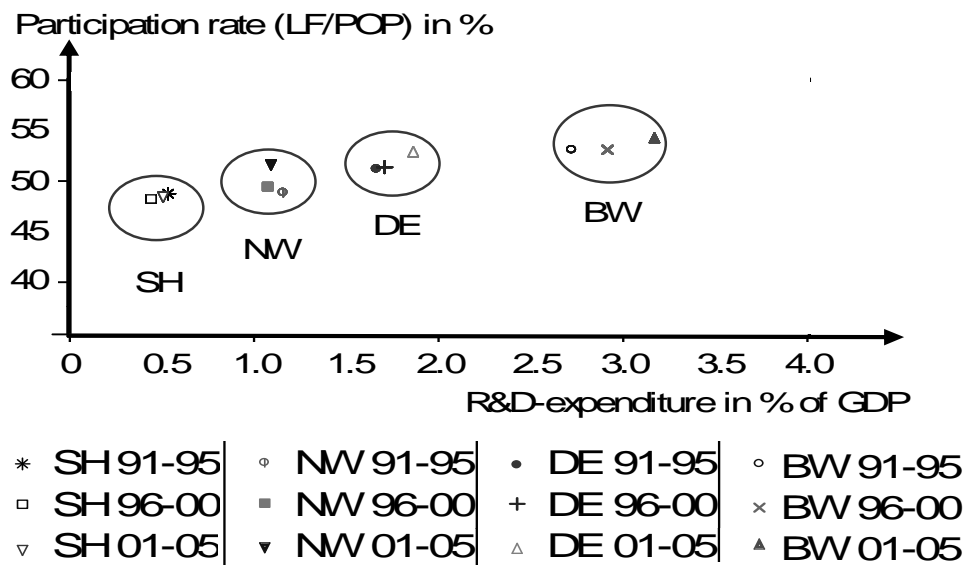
Participation rate (LF/POP) in %

60
55
50
45
40

SH
NW
DE
BW

0 0.5 1.0 1.5 2.0 2.5 3.0 3.5 4.0

R&D-expenditure in % of GDP

| | | | |
|---|---|---|---|
| * SH 91-95 | NW 91-95 | • DE 91-95 | ∘ BW 91-95 |
| □ SH 96-00 | ■ NW 96-00 | + DE 96-00 | × BW 96-00 |
| ▿ SH 01-05 | ▾ NW 01-05 | △ DE 01-05 | ▲ BW 01-05 |